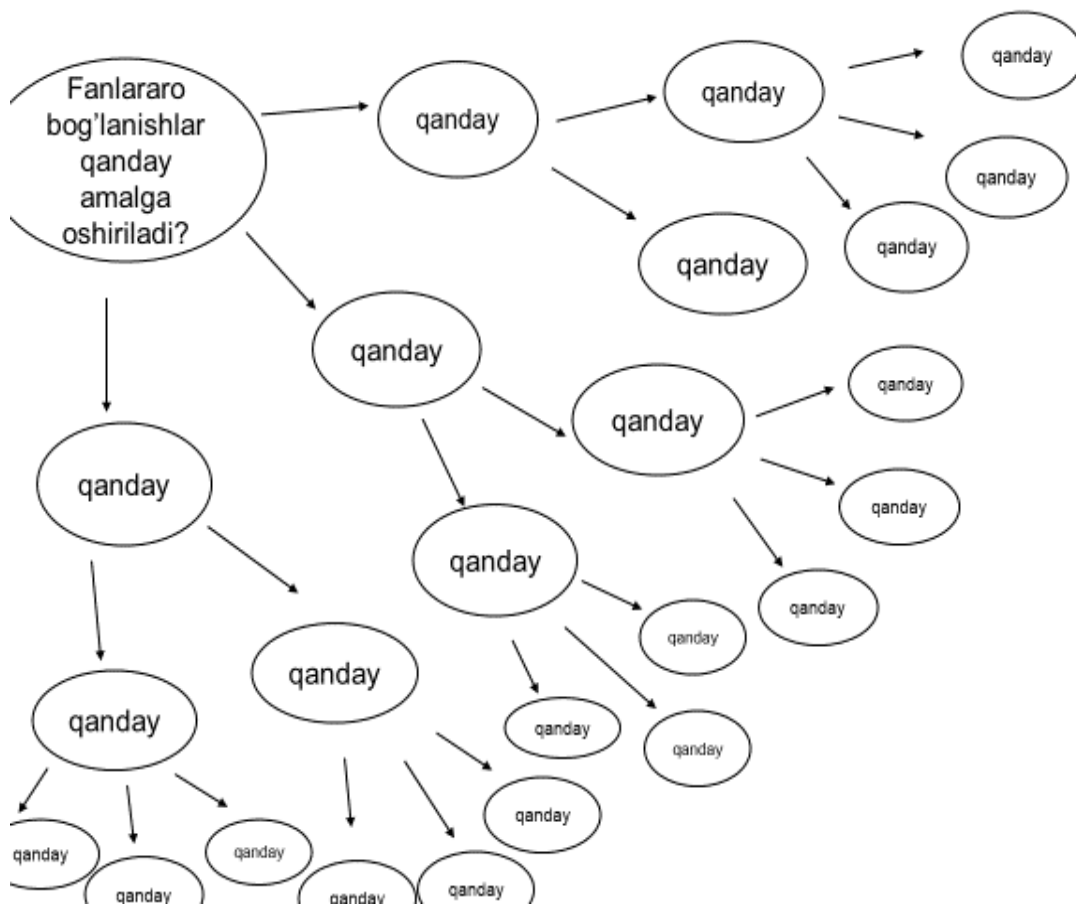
Fanlararo bog'lanishlar qanday amalga oshiriladi?

qanday

qanday

qanday

qanday

qanday

qanday

qanday

qanday

qanday

qanday

qanday

qanday

qanday

qanday

qanday

qanday

qanday

qanday

qanday

qanday

qanday

qanday

qanday

qanday

qanday

qanday